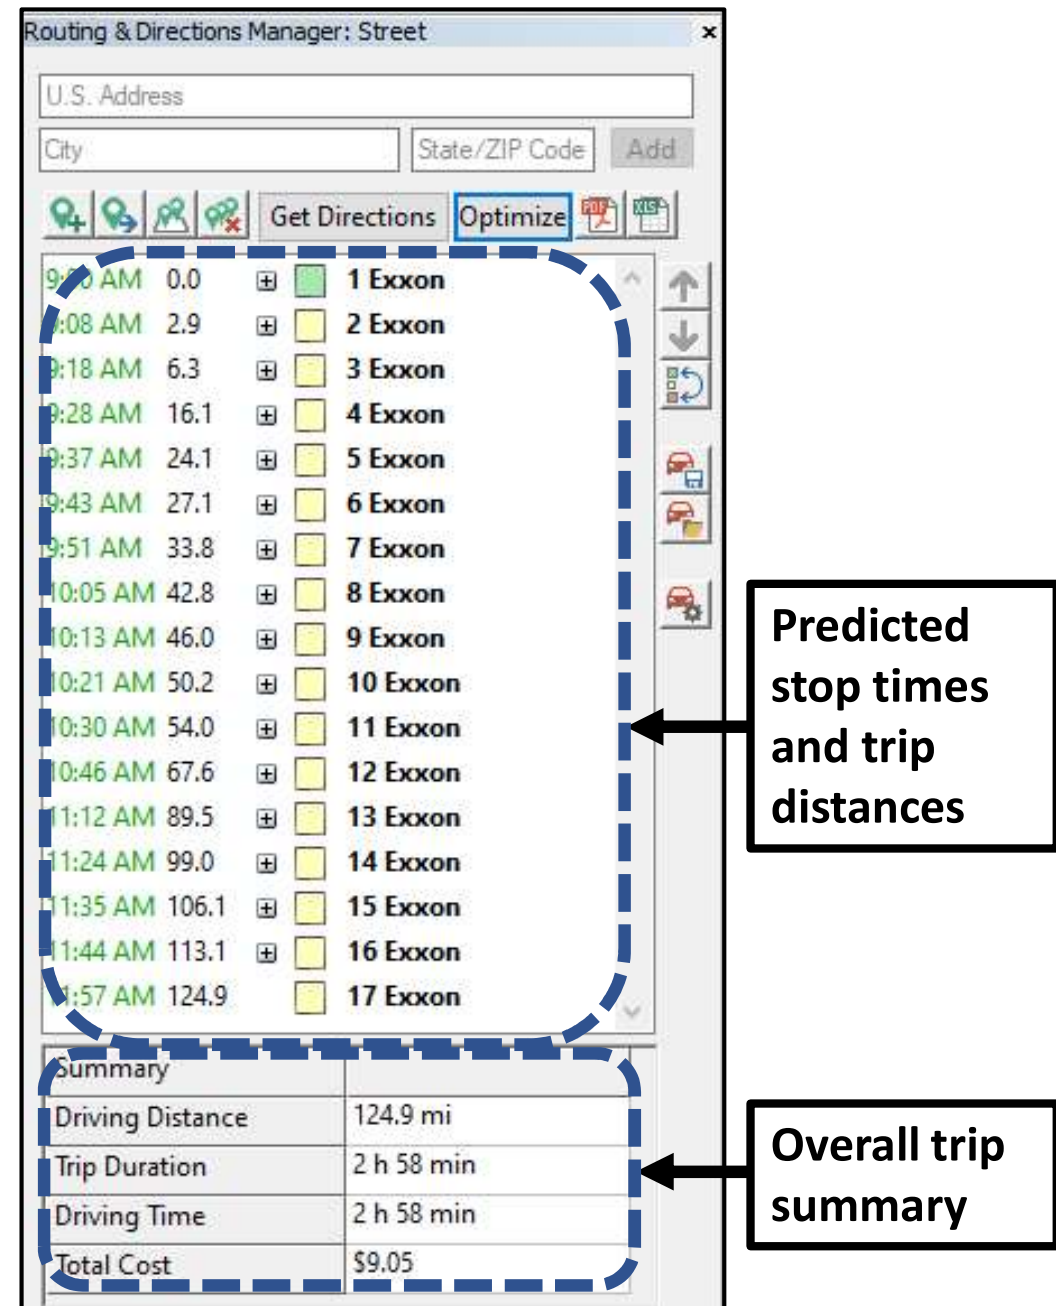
Routing & Directions Manager: Street ×

U.S. Address

City State/ZIP Code Add

Get Directions Optimize

| | | |
|---|---|---|
| 9:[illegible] AM | 0.0 | 1 Exxon |
| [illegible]:08 AM | 2.9 | 2 Exxon |
| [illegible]:18 AM | 6.3 | 3 Exxon |
| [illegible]:28 AM | 16.1 | 4 Exxon |
| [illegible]:37 AM | 24.1 | 5 Exxon |
| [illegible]:43 AM | 27.1 | 6 Exxon |
| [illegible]:51 AM | 33.8 | 7 Exxon |
| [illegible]0:05 AM | 42.8 | 8 Exxon |
| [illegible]0:13 AM | 46.0 | 9 Exxon |
| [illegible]0:21 AM | 50.2 | 10 Exxon |
| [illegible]0:30 AM | 54.0 | 11 Exxon |
| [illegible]0:46 AM | 67.6 | 12 Exxon |
| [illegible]1:12 AM | 89.5 | 13 Exxon |
| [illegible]1:24 AM | 99.0 | 14 Exxon |
| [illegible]1:35 AM | 106.1 | 15 Exxon |
| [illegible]1:44 AM | 113.1 | 16 Exxon |
| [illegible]:57 AM | 124.9 | 17 Exxon |

| Summary | |
|---|---|
| Driving Distance | 124.9 mi |
| Trip Duration | 2 h 58 min |
| Driving Time | 2 h 58 min |
| Total Cost | $9.05 |

Predicted stop times and trip distances

Overall trip summary